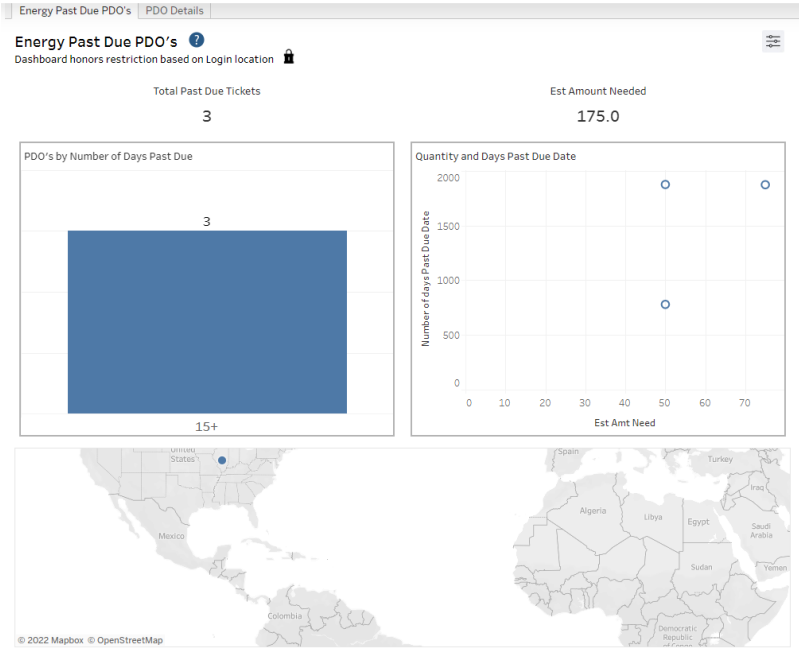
Energy Past Due PDO's | PDO Details

Energy Past Due PDO's ?
Dashboard honors restriction based on Login location

Total Past Due Tickets
3

Est Amount Needed
175.0

PDO's by Number of Days Past Due

3

15+

Quantity and Days Past Due Date

Number of days Past Due Date

2000
1500
1000
500
0

0 10 20 30 40 50 60 70
Est Amt Need

States
Mexico
Colombia
Spain
Turkey
Algeria
Libya
Egypt
Saudi Arabia
Sudan
Yemen
Democratic Republic of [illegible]

© 2022 Mapbox © OpenStreetMap